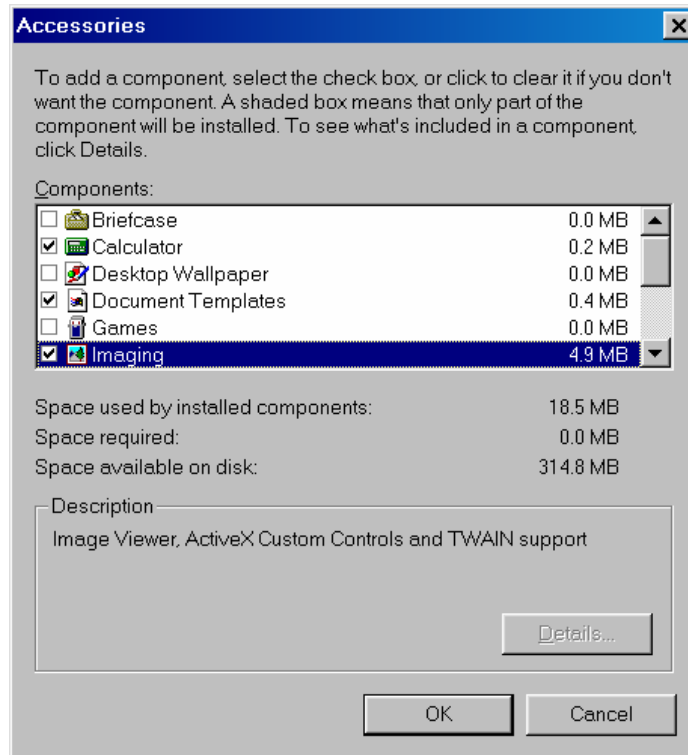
Accessories

To add a component, select the check box, or click to clear it if you don't want the component. A shaded box means that only part of the component will be installed. To see what's included in a component, click Details.

Components:

| | | |
|---|---|---|
| ☐ | Briefcase | 0.0 MB |
| ☑ | Calculator | 0.2 MB |
| ☐ | Desktop Wallpaper | 0.0 MB |
| ☑ | Document Templates | 0.4 MB |
| ☐ | Games | 0.0 MB |
| ☑ | Imaging | 4.9 MB |

Space used by installed components: 18.5 MB
Space required: 0.0 MB
Space available on disk: 314.8 MB

Description
Image Viewer, ActiveX Custom Controls and TWAIN support

Details...

OK Cancel